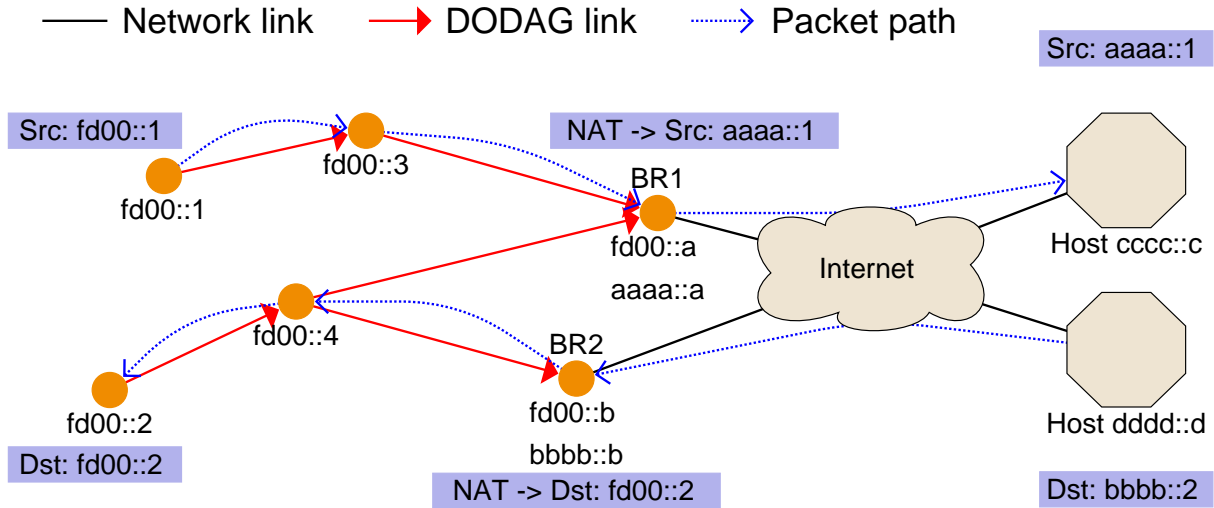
Network link
DODAG link
Packet path

Src: aaaa::1

Src: fd00::1

NAT -> Src: aaaa::1

fd00::3

fd00::1

BR1

fd00::a

Internet

Host cccc::c

aaaa::a

fd00::4

BR2

fd00::2

fd00::b

Host dddd::d

bbbb::b

Dst: fd00::2

NAT -> Dst: fd00::2

Dst: bbbb::2